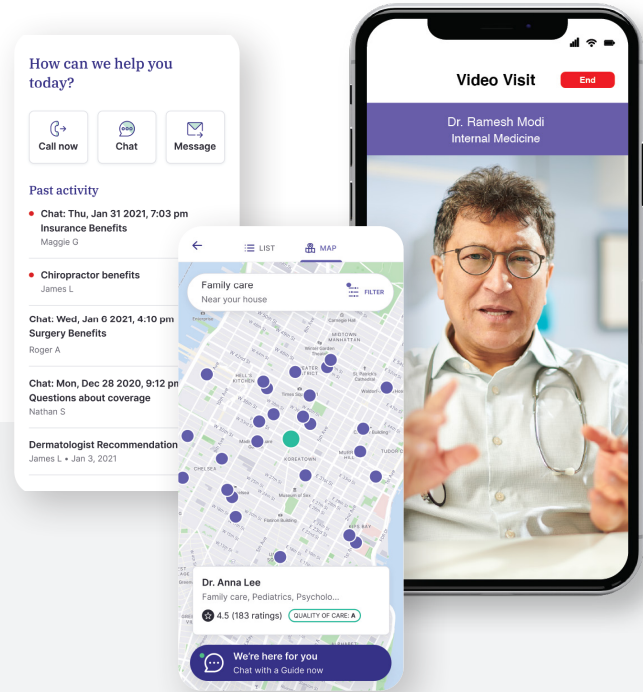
How can we help you today?

Call now

Chat

Message

Past activity

Chat: Thu, Jan 31 2021, 7:03 pm
Insurance Benefits
Maggie G

Chiropractor benefits
James L

Chat: Wed, Jan 6 2021, 4:10 pm
Surgery Benefits
Roger A

Chat: Mon, Dec 28 2020, 9:12 pm
Questions about coverage
Nathan S

Dermatologist Recommendation
James L • Jan 3, 2021

LIST

MAP

Family care
Near your house

FILTER

Dr. Anna Lee
Family care, Pediatrics, Psycholo...
4.5 (183 ratings)
QUALITY OF CARE: A

We're here for you
Chat with a Guide now

Video Visit
End

Dr. Ramesh Modi
Internal Medicine